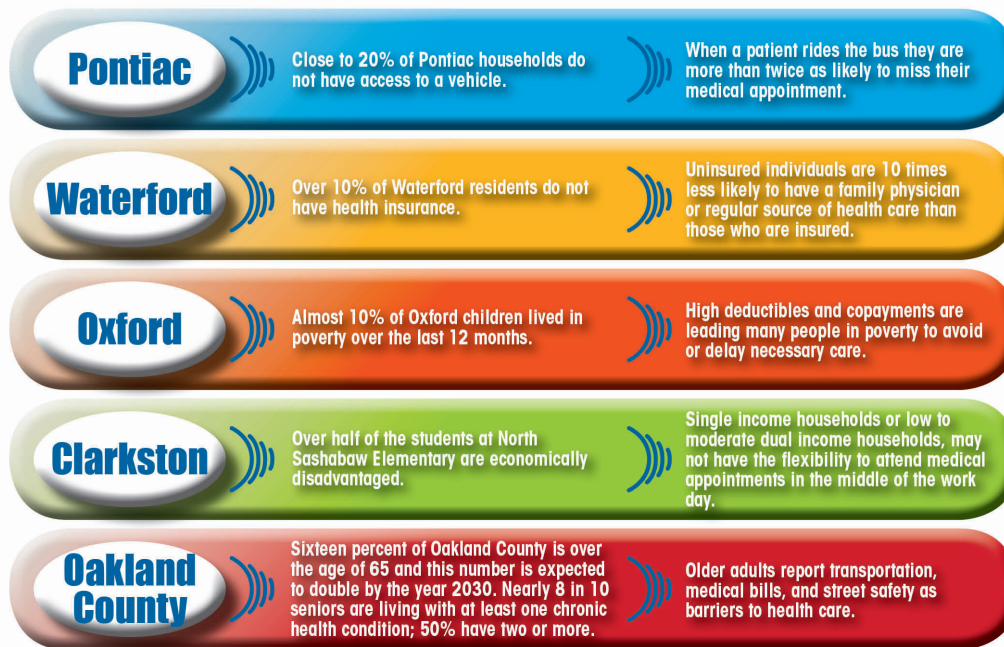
Pontiac

Close to 20% of Pontiac households do not have access to a vehicle.

When a patient rides the bus they are more than twice as likely to miss their medical appointment.

Waterford

Over 10% of Waterford residents do not have health insurance.

Uninsured individuals are 10 times less likely to have a family physician or regular source of health care than those who are insured.

Oxford

Almost 10% of Oxford children lived in poverty over the last 12 months.

High deductibles and copayments are leading many people in poverty to avoid or delay necessary care.

Clarkston

Over half of the students at North Sashabaw Elementary are economically disadvantaged.

Single income households or low to moderate dual income households, may not have the flexibility to attend medical appointments in the middle of the work day.

Oakland County

Sixteen percent of Oakland County is over the age of 65 and this number is expected to double by the year 2030. Nearly 8 in 10 seniors are living with at least one chronic health condition; 50% have two or more.

Older adults report transportation, medical bills, and street safety as barriers to health care.